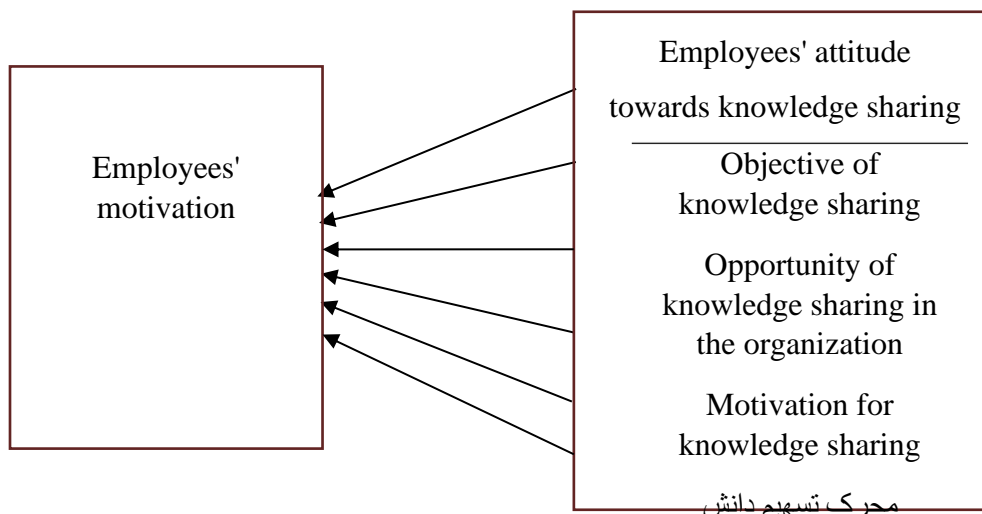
Employees' motivation

Employees' attitude towards knowledge sharing

Objective of knowledge sharing

Opportunity of knowledge sharing in the organization

Motivation for knowledge sharing

محرک تسهیم دانش